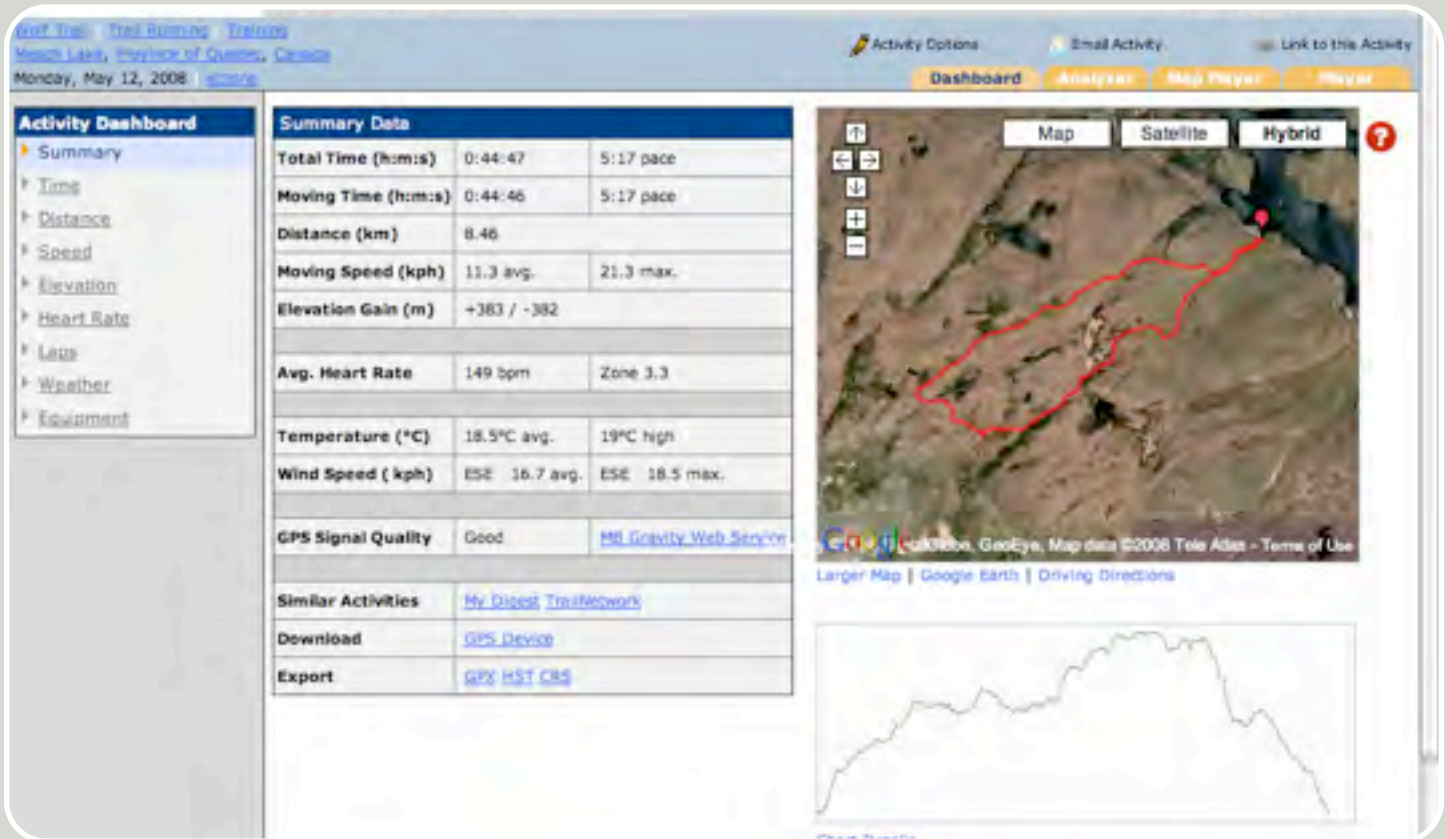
Wolf Trail · Trail Running · Training
Meach Lake, Province of Quebec, Canada
Monday, May 12, 2008 · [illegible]

Activity Options · Email Activity · Link to this Activity

Dashboard · Analyzer · Map Player · Player

Activity Dashboard
Summary
Time
Distance
Speed
Elevation
Heart Rate
Laps
Weather
Equipment

| Summary Data | | |
|---|---|---|
| Total Time (h:m:s) | 0:44:47 | 5:17 pace |
| Moving Time (h:m:s) | 0:44:46 | 5:17 pace |
| Distance (km) | 8.46 | |
| Moving Speed (kph) | 11.3 avg. | 21.3 max. |
| Elevation Gain (m) | +383 / -382 | |
| | | |
| Avg. Heart Rate | 149 bpm | Zone 3.3 |
| | | |
| Temperature (°C) | 18.5°C avg. | 19°C high |
| Wind Speed ( kph) | ESE 16.7 avg. | ESE 18.5 max. |
| | | |
| GPS Signal Quality | Good | MB Gravity Web Service |
| | | |
| Similar Activities | My Digest TrailNetwork | |
| Download | GPS Device | |
| Export | GPX HST CRS | |

Map · Satellite · Hybrid

Google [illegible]bus, GeoEye, Map data ©2008 Tele Atlas - Terms of Use

Larger Map | Google Earth | Driving Directions